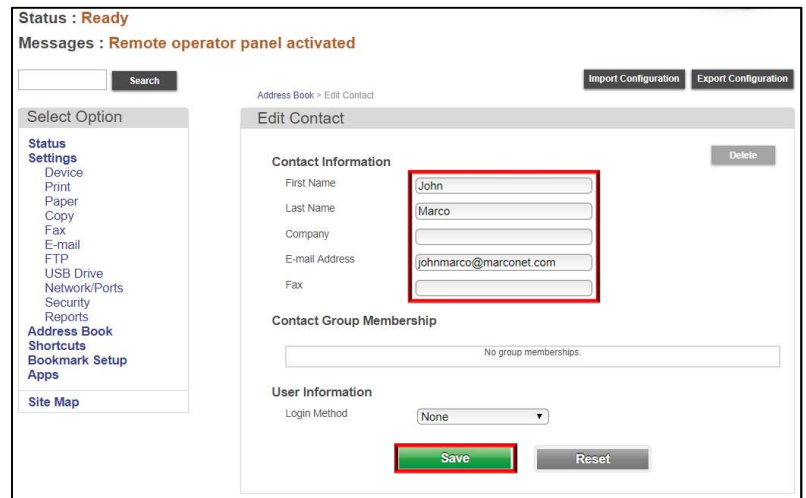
Status : Ready
Messages : Remote operator panel activated

Search

Import Configuration
Export Configuration

Address Book > Edit Contact

Select Option

Status
Settings
Device
Print
Paper
Copy
Fax
E-mail
FTP
USB Drive
Network/Ports
Security
Reports
Address Book
Shortcuts
Bookmark Setup
Apps

Site Map

Edit Contact

Contact Information

Delete

First Name John
Last Name Marco
Company
E-mail Address johnmarco@marconet.com
Fax

Contact Group Membership

No group memberships.

User Information

Login Method None

Save
Reset